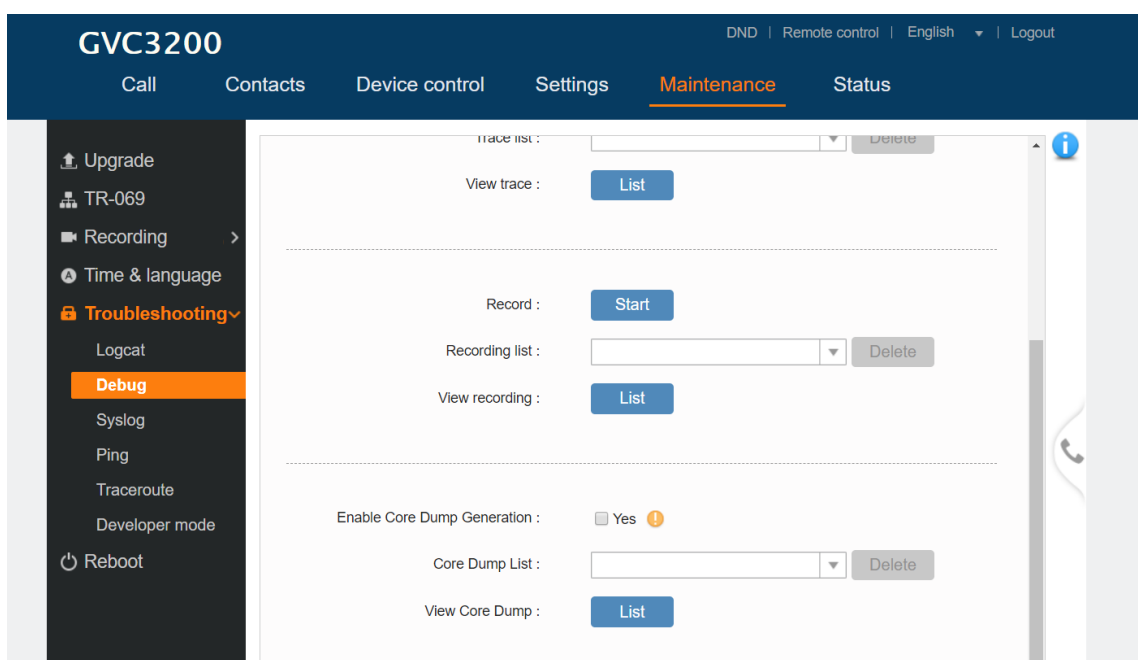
GVC3200

DND | Remote control | English | Logout

Call Contacts Device control Settings Maintenance Status

Upgrade
TR-069
Recording
Time & language
Troubleshooting
Logcat
Debug
Syslog
Ping
Traceroute
Developer mode
Reboot

Trace list : Delete

View trace : List

Record : Start

Recording list : Delete

View recording : List

Enable Core Dump Generation : Yes

Core Dump List : Delete

View Core Dump : List